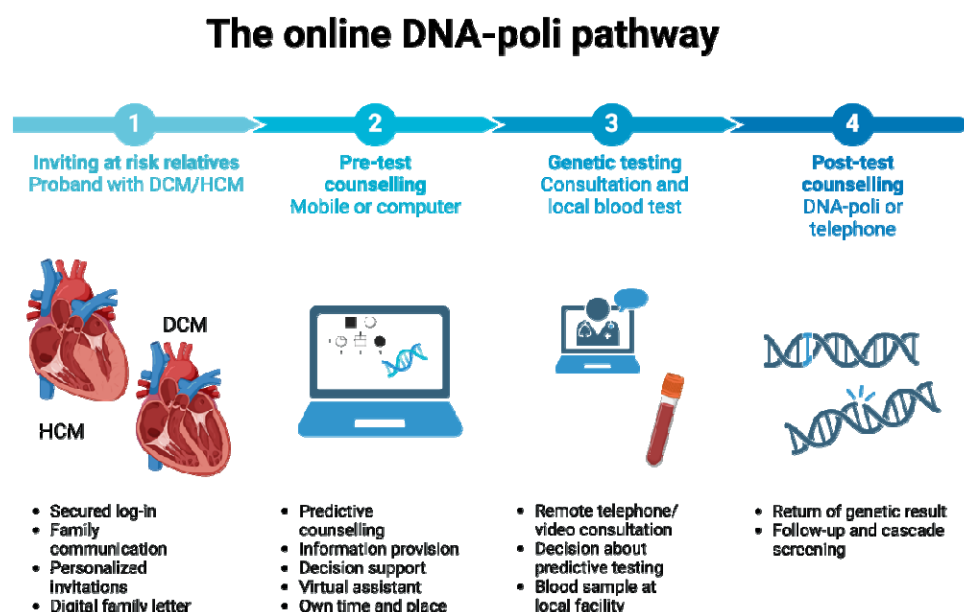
The online DNA-poli pathway

1

Inviting at risk relatives
Proband with DCM/HCM

DCM

HCM

- Secured log-in
- Family communication
- Personalized invitations
- Digital family letter

2

Pre-test counselling
Mobile or computer

- Predictive counselling
- Information provision
- Decision support
- Virtual assistant
- Own time and place

3

Genetic testing
Consultation and local blood test

- Remote telephone/ video consultation
- Decision about predictive testing
- Blood sample at local facility

4

Post-test counselling
DNA-poli or telephone

- Return of genetic result
- Follow-up and cascade screening